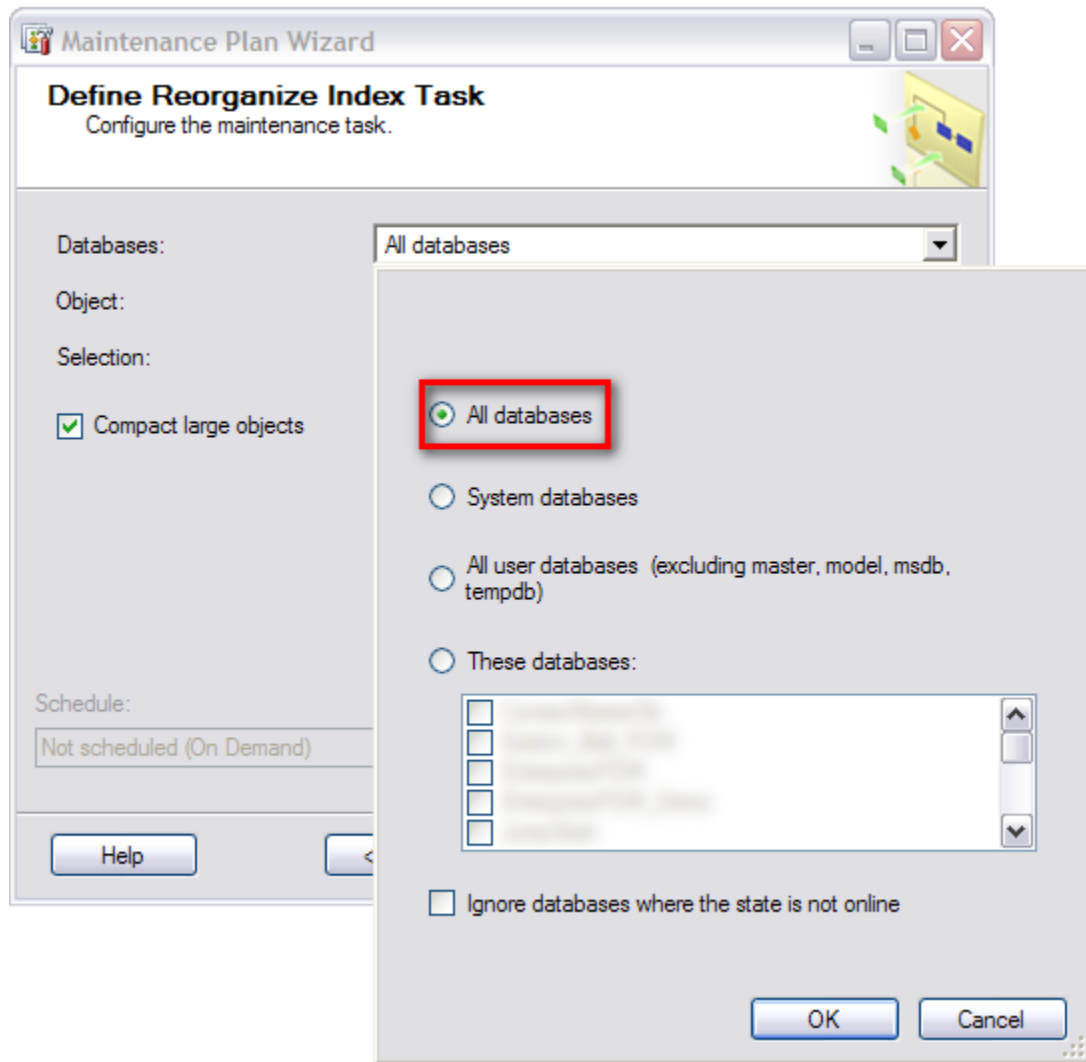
Maintenance Plan Wizard

Define Reorganize Index Task
Configure the maintenance task.

Databases:
All databases

Object:

Selection:

Compact large objects

Schedule:
Not scheduled (On Demand)

Help

All databases

System databases

All user databases (excluding master, model, msdb, tempdb)

These databases:

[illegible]
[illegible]
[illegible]
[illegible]
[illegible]

Ignore databases where the state is not online

OK
Cancel